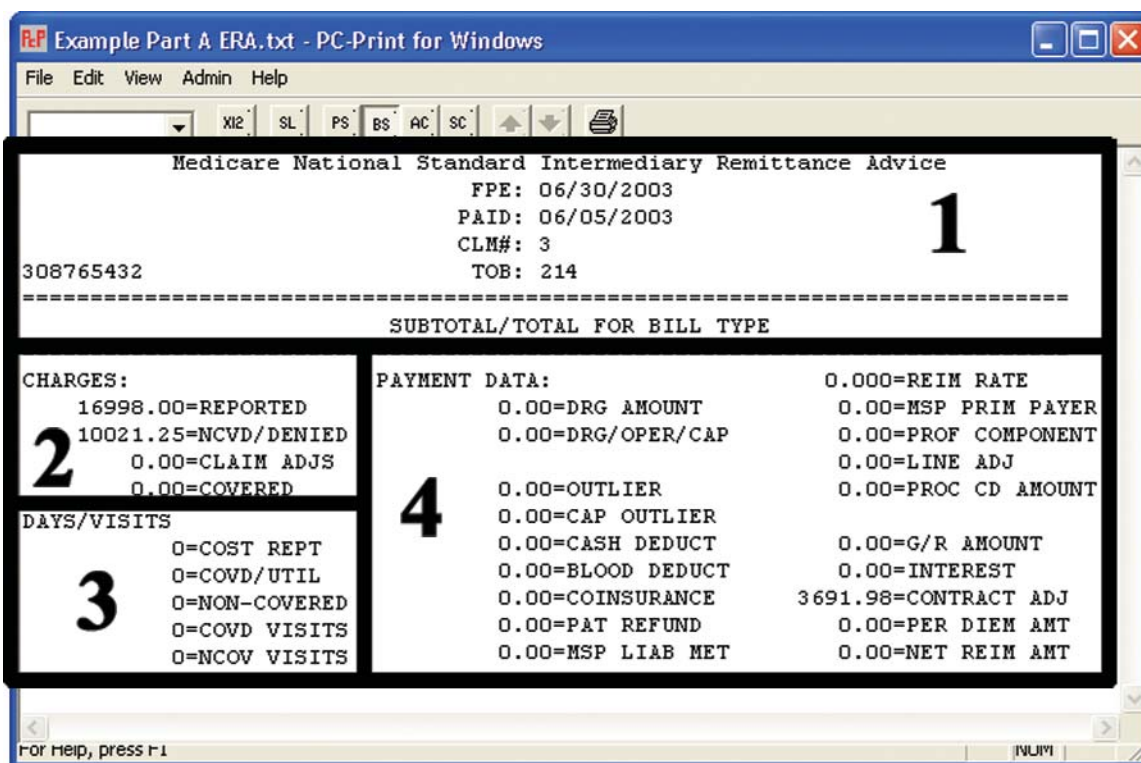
PcP Example Part A ERA.txt - PC-Print for Windows

File Edit View Admin Help

XI2 SL PS BS AC SC

Medicare National Standard Intermediary Remittance Advice
FPE: 06/30/2003
PAID: 06/05/2003
CLM#: 3
308765432 TOB: 214

1

================================================================================
SUBTOTAL/TOTAL FOR BILL TYPE

CHARGES:
16998.00=REPORTED
10021.25=NCVD/DENIED
0.00=CLAIM ADJS
0.00=COVERED

2

DAYS/VISITS
0=COST REPT
0=COVD/UTIL
0=NON-COVERED
0=COVD VISITS
0=NCOV VISITS

3

PAYMENT DATA:
0.00=DRG AMOUNT
0.00=DRG/OPER/CAP

0.00=OUTLIER
0.00=CAP OUTLIER
0.00=CASH DEDUCT
0.00=BLOOD DEDUCT
0.00=COINSURANCE
0.00=PAT REFUND
0.00=MSP LIAB MET

4

0.000=REIM RATE
0.00=MSP PRIM PAYER
0.00=PROF COMPONENT
0.00=LINE ADJ
0.00=PROC CD AMOUNT

0.00=G/R AMOUNT
0.00=INTEREST
3691.98=CONTRACT ADJ
0.00=PER DIEM AMT
0.00=NET REIM AMT

For Help, press F1
NUM